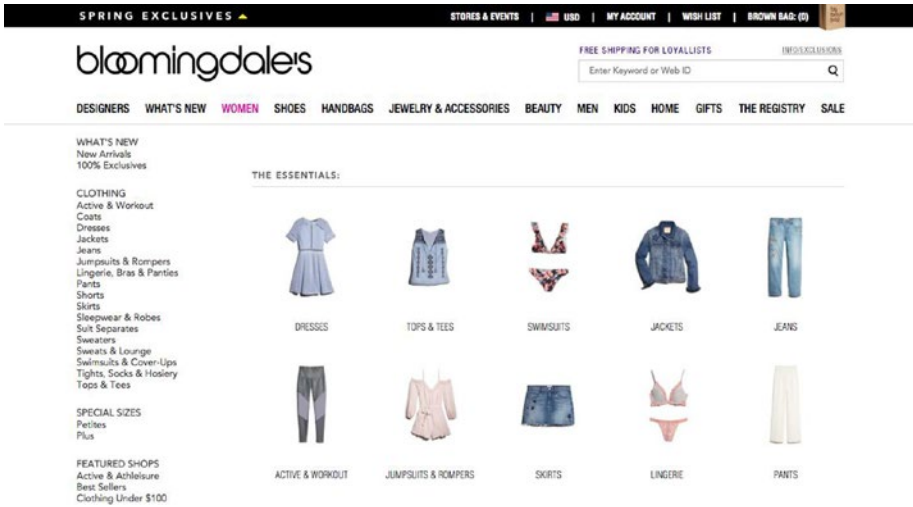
SPRING EXCLUSIVES ▲

STORES & EVENTS | USD | MY ACCOUNT | WISH LIST | BROWN BAG: (0)

bloomingdale's

FREE SHIPPING FOR LOYALLISTS

INFO/EXCLUSIONS

Enter Keyword or Web ID

DESIGNERS WHAT'S NEW WOMEN SHOES HANDBAGS JEWELRY & ACCESSORIES BEAUTY MEN KIDS HOME GIFTS THE REGISTRY SALE

WHAT'S NEW
New Arrivals
100% Exclusives

CLOTHING
Active & Workout
Coats
Dresses
Jackets
Jeans
Jumpsuits & Rompers
Lingerie, Bras & Panties
Pants
Shorts
Skirts
Sleepwear & Robes
Suit Separates
Sweaters
Sweats & Lounge
Swimsuits & Cover-Ups
Tights, Socks & Hosiery
Tops & Tees

SPECIAL SIZES
Petites
Plus

FEATURED SHOPS
Active & Athleisure
Best Sellers
Clothing Under $100

THE ESSENTIALS:

DRESSES

TOPS & TEES

SWIMSUITS

JACKETS

JEANS

ACTIVE & WORKOUT

JUMPSUITS & ROMPERS

SKIRTS

LINGERIE

PANTS